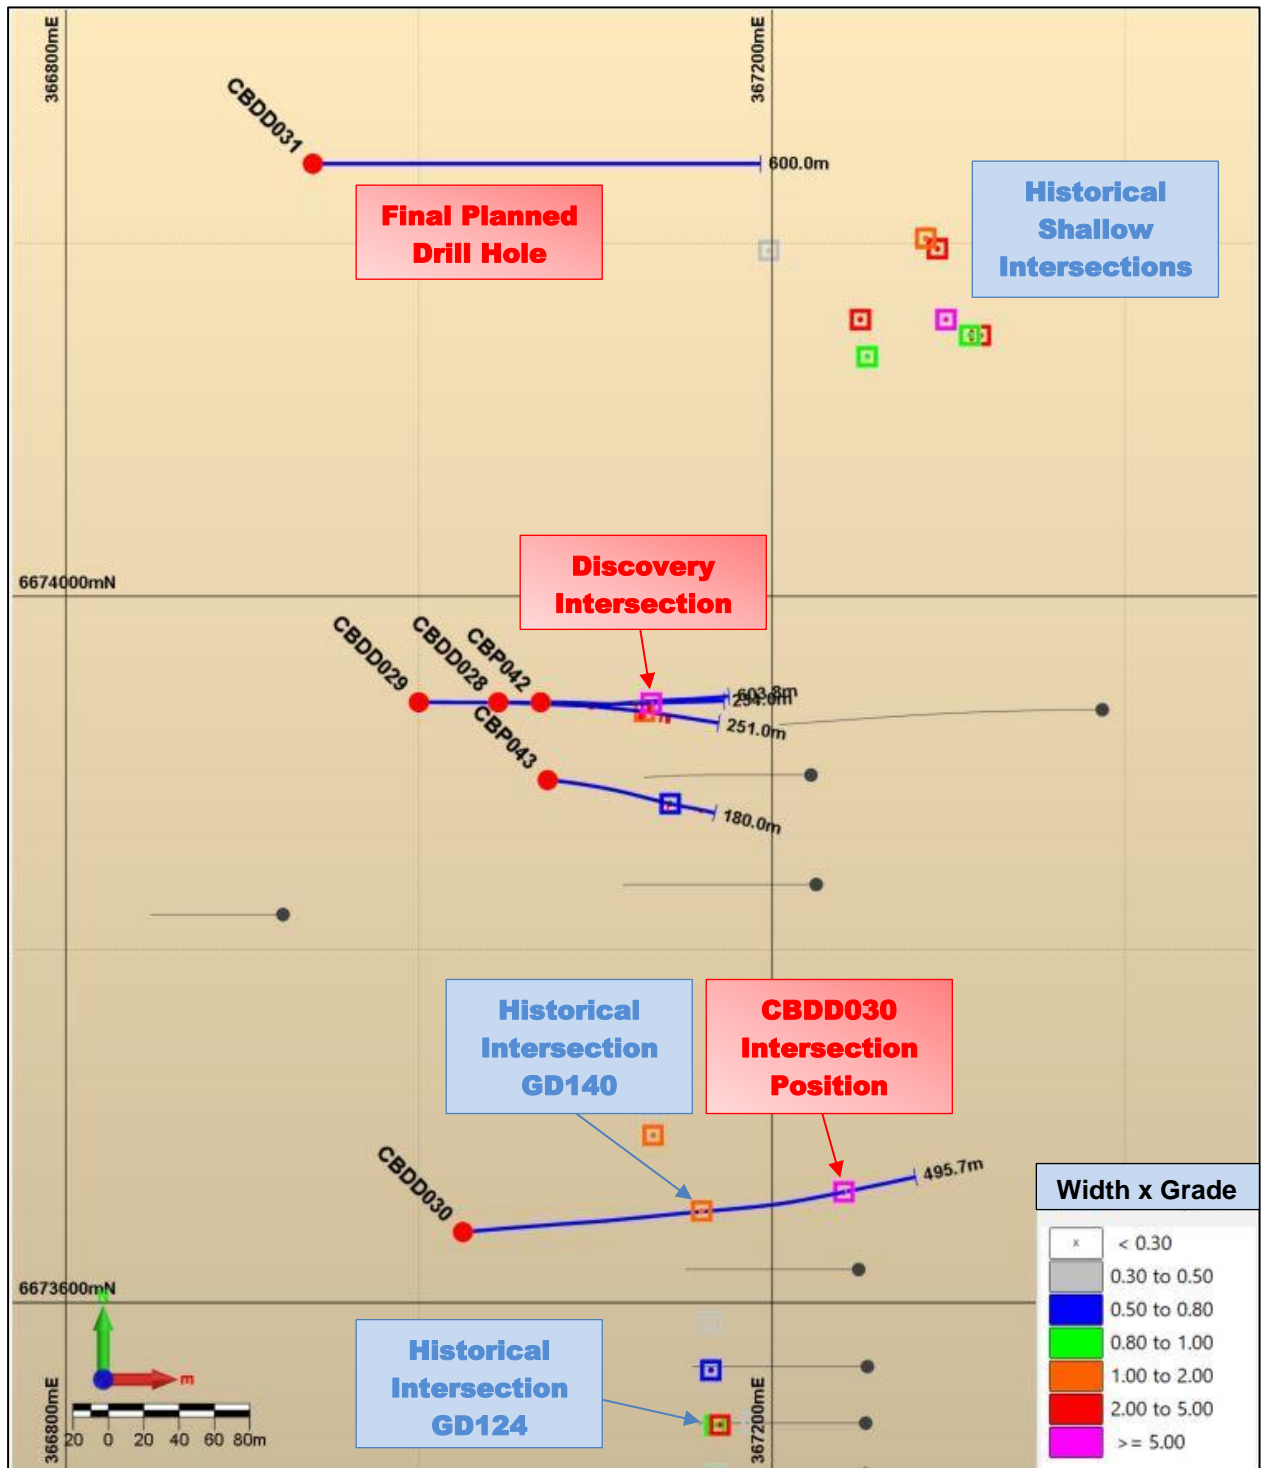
366800mE

367200mE

CBDD031

600.0m

Final Planned Drill Hole

Historical Shallow Intersections

Discovery Intersection

6674000mN

CBDD029

CBDD028

CBP042

CBP043

603.8m

294.0m

251.0m

180.0m

Historical Intersection GD140

CBDD030 Intersection Position

CBDD030

495.7m

Width x Grade

| | |
|---|---|
| x | < 0.30 |
| | 0.30 to 0.50 |
| | 0.50 to 0.80 |
| | 0.80 to 1.00 |
| | 1.00 to 2.00 |
| | 2.00 to 5.00 |
| | >= 5.00 |

6673600mN

N

m

Historical Intersection GD124

20 0 20 40 60 80m

366800mE

367200mE